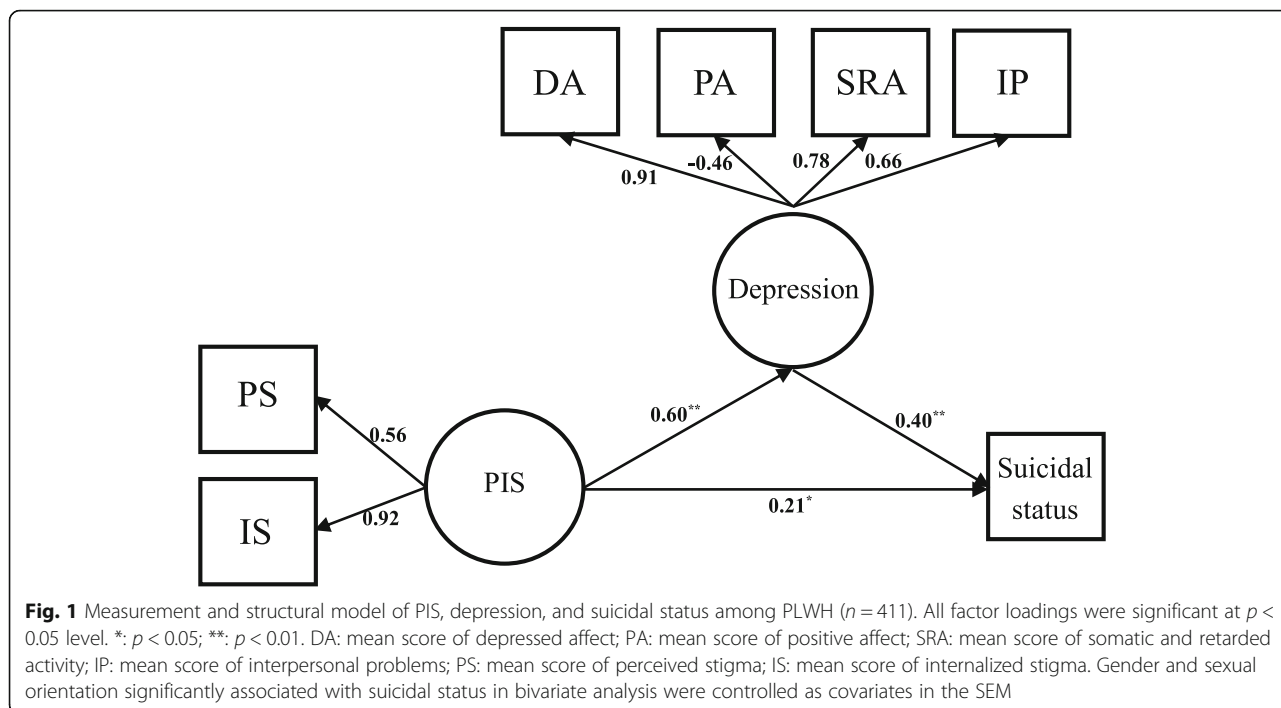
DA

PA

SRA

IP

0.91

-0.46

0.78

0.66

Depression

PS

IS

0.56

0.92

PIS

$0.60^{**}$

$0.40^{**}$

$0.21^{*}$

Suicidal status

**Fig. 1** Measurement and structural model of PIS, depression, and suicidal status among PLWH ($n = 411$). All factor loadings were significant at $p <$ 0.05 level. *: $p < 0.05$; **: $p < 0.01$. DA: mean score of depressed affect; PA: mean score of positive affect; SRA: mean score of somatic and retarded activity; IP: mean score of interpersonal problems; PS: mean score of perceived stigma; IS: mean score of internalized stigma. Gender and sexual orientation significantly associated with suicidal status in bivariate analysis were controlled as covariates in the SEM